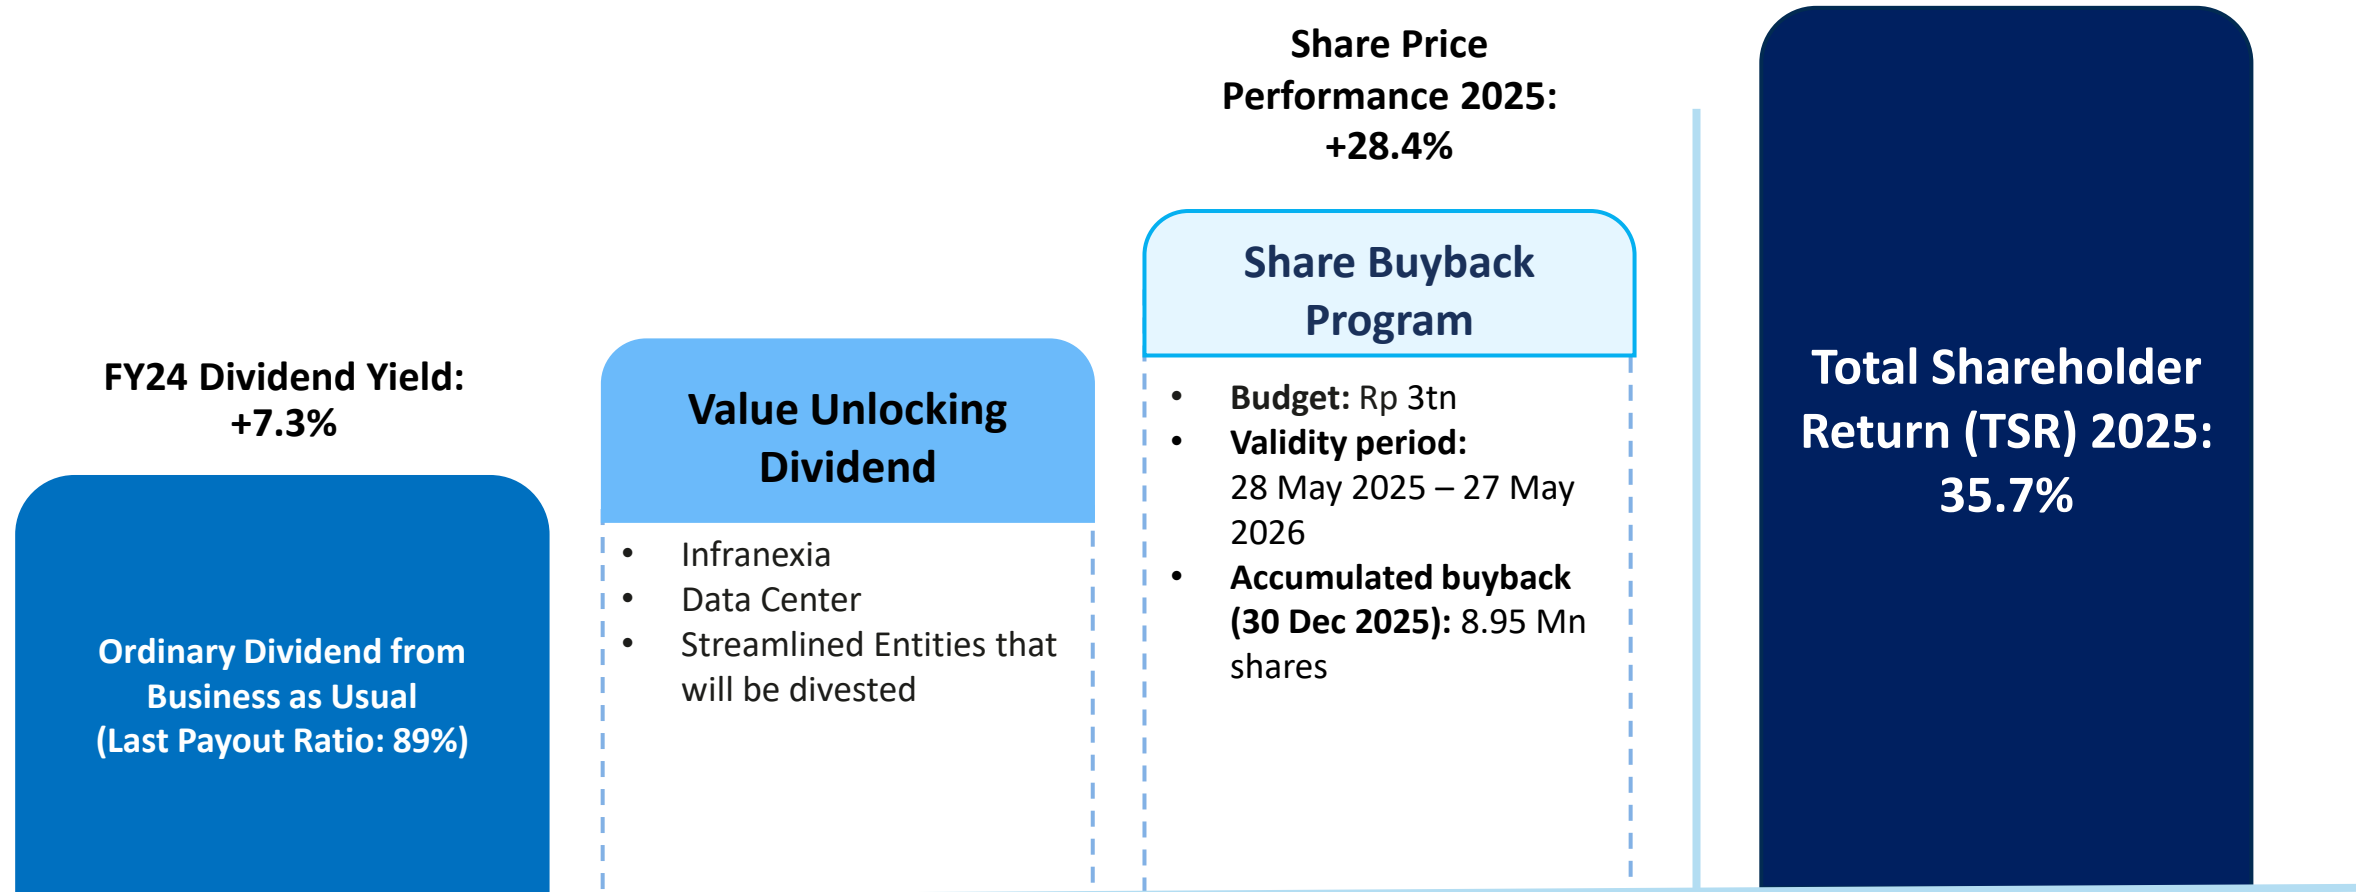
FY24 Dividend Yield: +7.3%

Ordinary Dividend from Business as Usual (Last Payout Ratio: 89%)

Value Unlocking Dividend

- Infranexia
- Data Center
- Streamlined Entities that will be divested

Share Price Performance 2025: +28.4%

Share Buyback Program

- Budget: Rp 3tn
- Validity period: 28 May 2025 – 27 May 2026
- Accumulated buyback (30 Dec 2025): 8.95 Mn shares

Total Shareholder Return (TSR) 2025: 35.7%